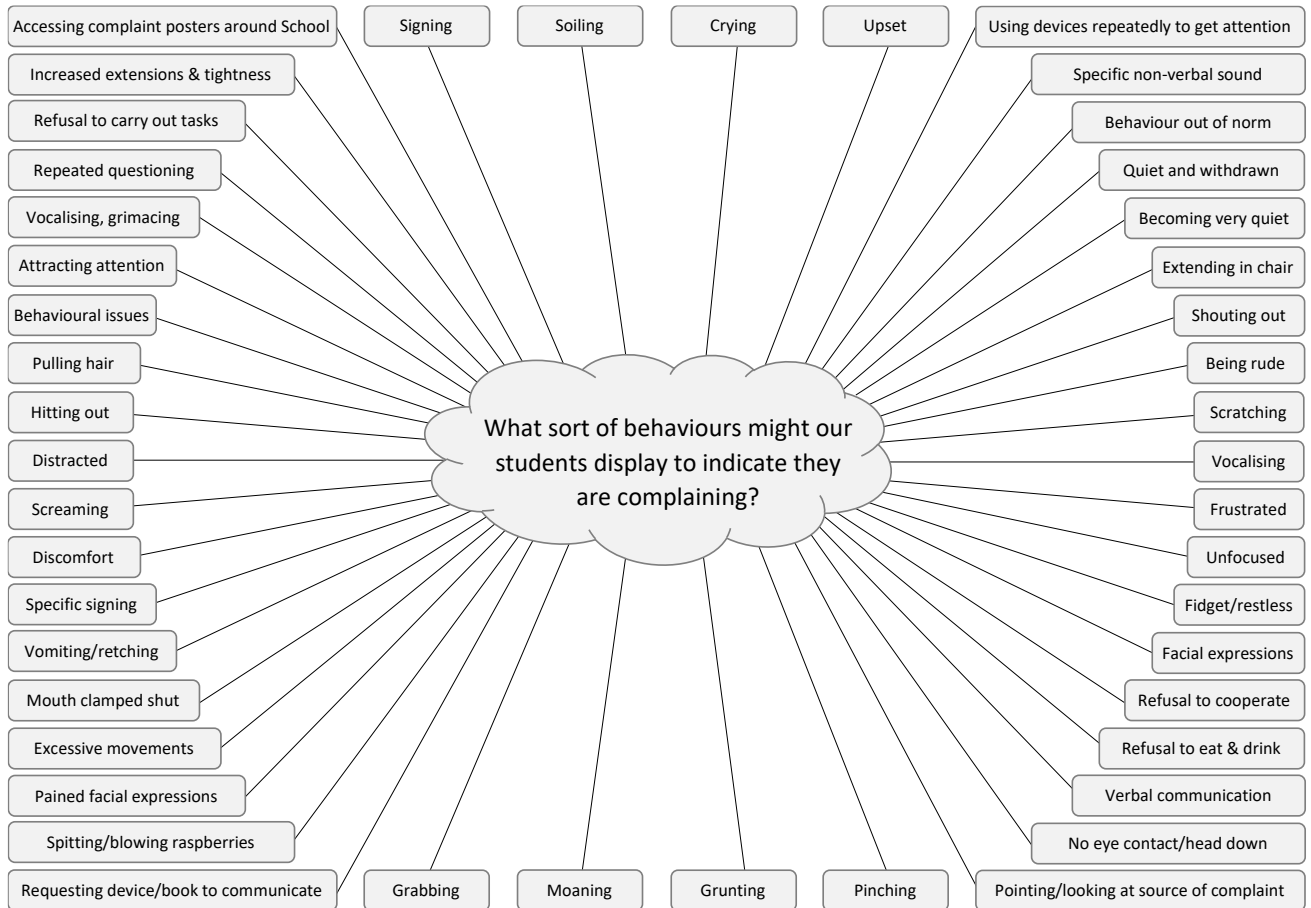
What sort of behaviours might our students display to indicate they are complaining?

Accessing complaint posters around School

Signing

Soiling

Crying

Upset

Using devices repeatedly to get attention

Increased extensions & tightness

Refusal to carry out tasks

Repeated questioning

Vocalising, grimacing

Attracting attention

Behavioural issues

Pulling hair

Hitting out

Distracted

Screaming

Discomfort

Specific signing

Vomiting/retching

Mouth clamped shut

Excessive movements

Pained facial expressions

Spitting/blowing raspberries

Requesting device/book to communicate

Grabbing

Moaning

Grunting

Pinching

Pointing/looking at source of complaint

Specific non-verbal sound

Behaviour out of norm

Quiet and withdrawn

Becoming very quiet

Extending in chair

Shouting out

Being rude

Scratching

Vocalising

Frustrated

Unfocused

Fidget/restless

Facial expressions

Refusal to cooperate

Refusal to eat & drink

Verbal communication

No eye contact/head down